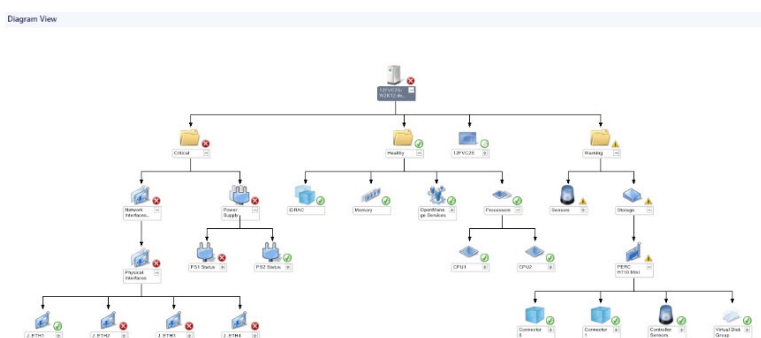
Diagram View

12FVC2S WIN10.de...

Critical

Healthy

12FVC2S

Warning

Network Interfaces...

Power Supply

iDRAC

Memory

OpenManage Services

Processors

Sensors

Storage

Physical Interfaces

PS1 Status

PS2 Status

CPU1

CPU2

PERC H710 Mini

2 ETH1

2 ETH2

2 ETH3

2 ETH4

Connector 0

Connector 1

Controller Sensors

Virtual Disk Group